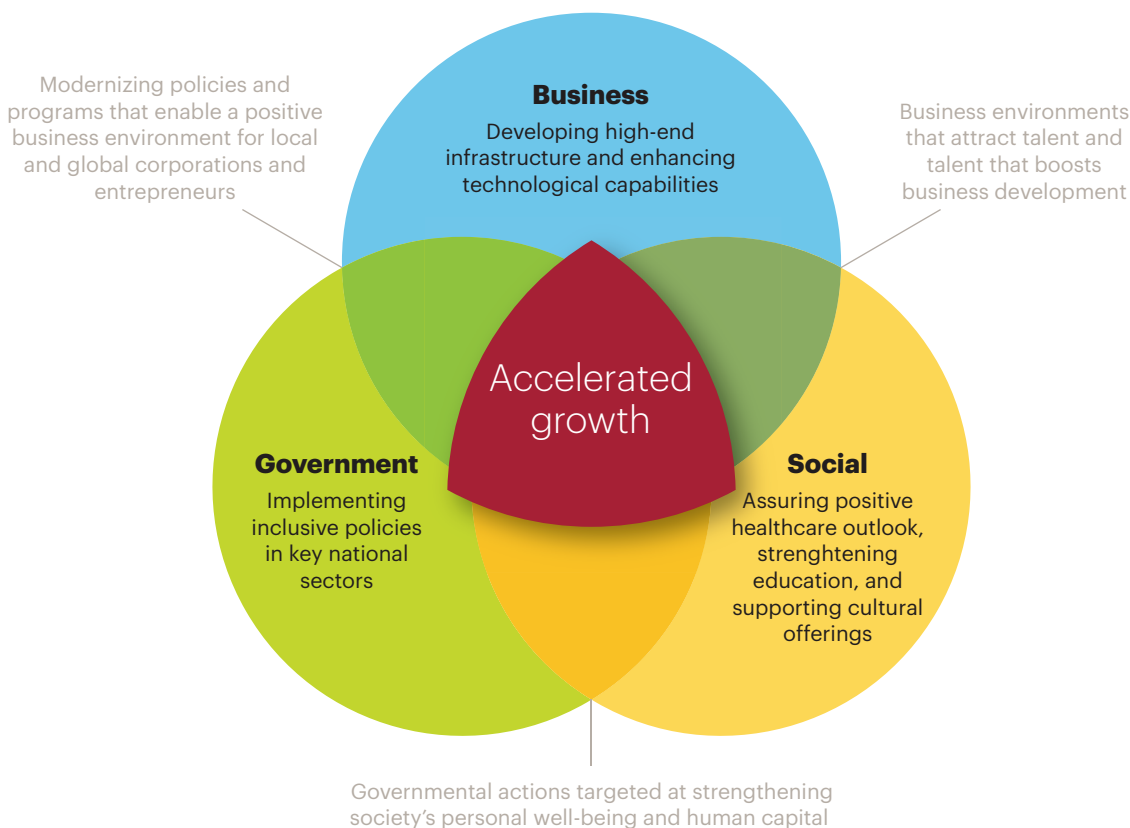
Modernizing policies and programs that enable a positive business environment for local and global corporations and entrepreneurs

Business
Developing high-end infrastructure and enhancing technological capabilities

Business environments that attract talent and talent that boosts business development

Accelerated growth

Government
Implementing inclusive policies in key national sectors

Social
Assuring positive healthcare outlook, strenghtening education, and supporting cultural offerings

Governmental actions targeted at strengthening society's personal well-being and human capital